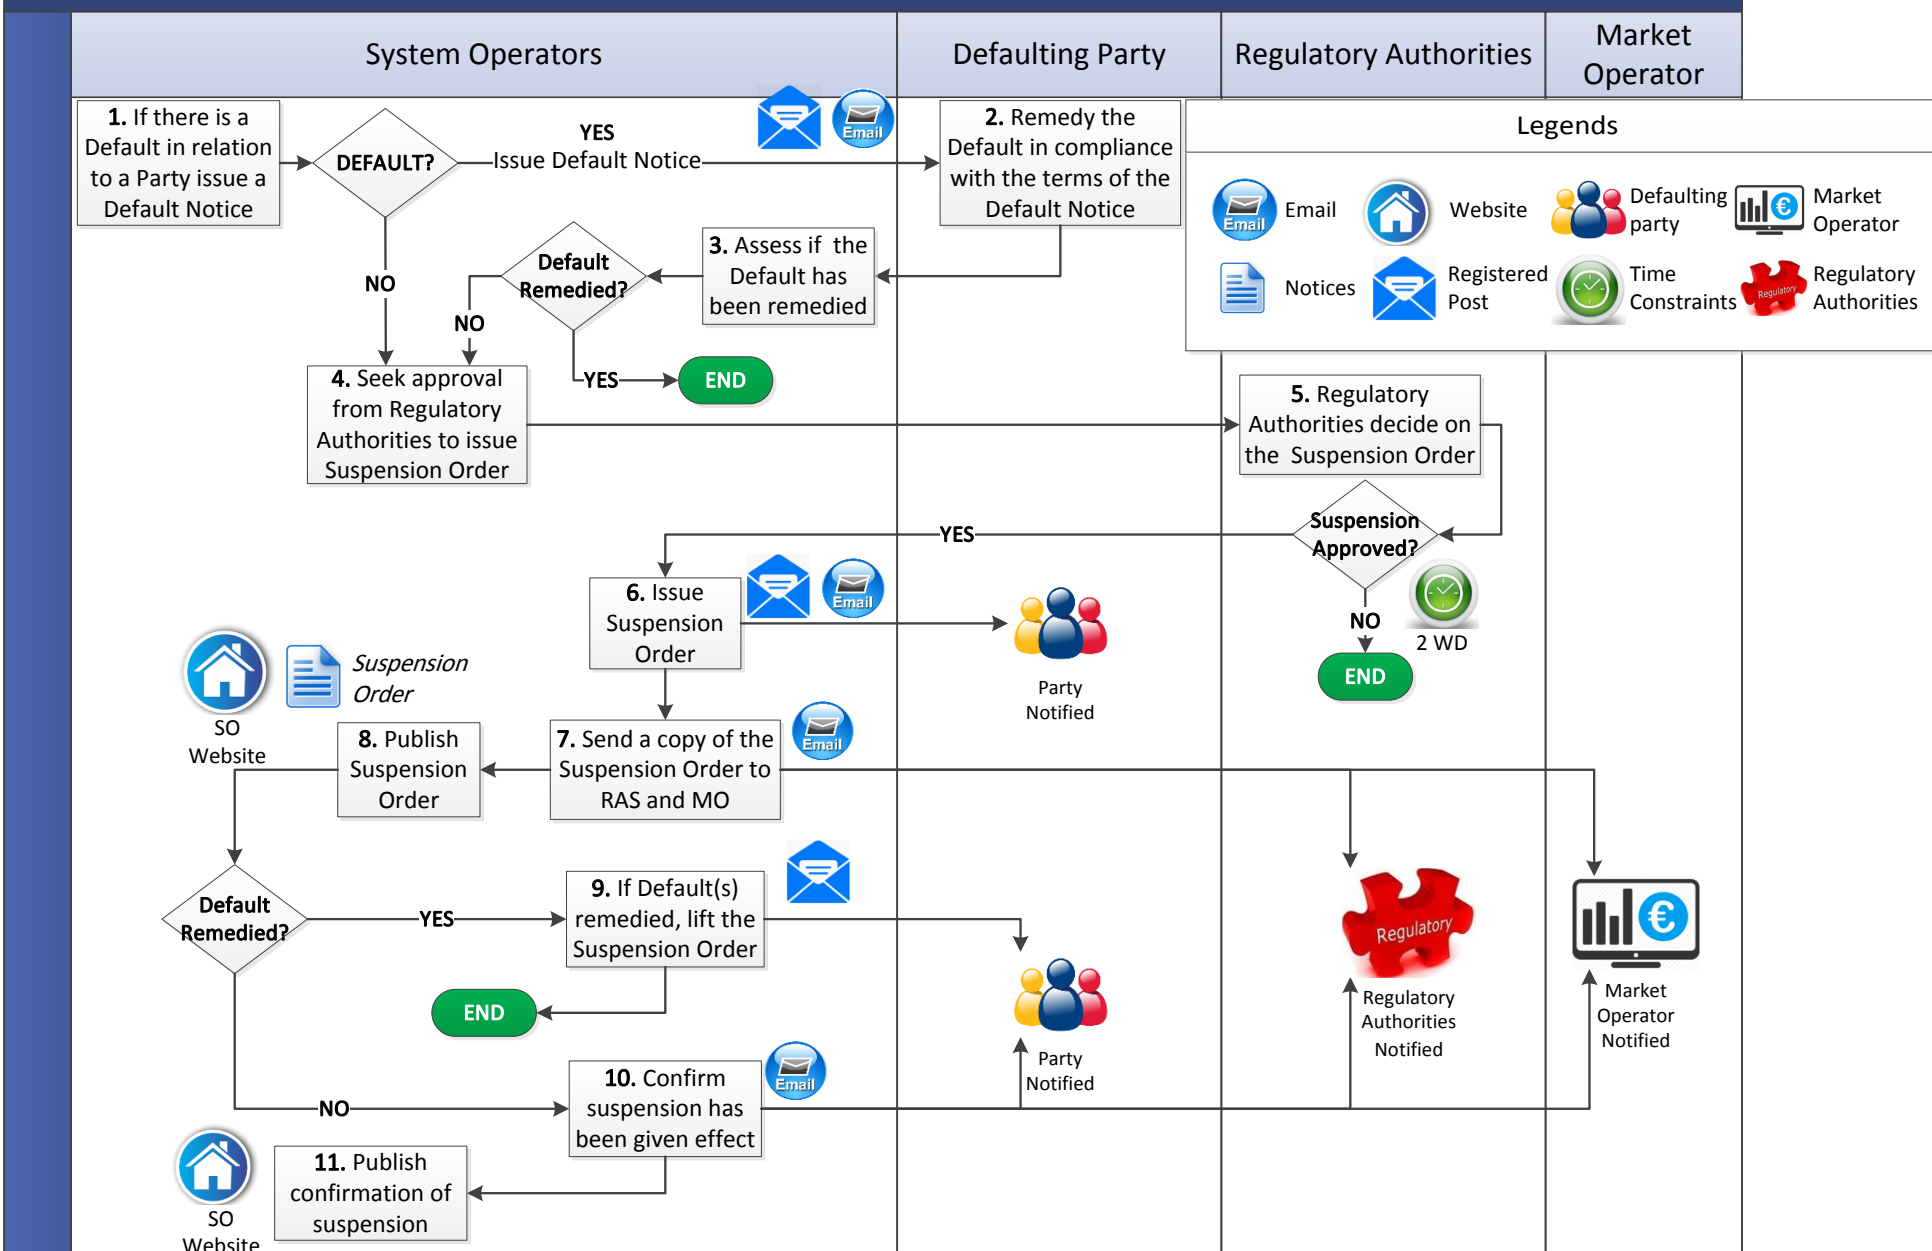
System Operators | Defaulting Party | Regulatory Authorities | Market Operator

Legends
Email | Website | Defaulting party | Market Operator
Notices | Registered Post | Time Constraints | Regulatory Authorities

1. If there is a Default in relation to a Party issue a Default Notice

DEFAULT?

YES
Issue Default Notice

Email

2. Remedy the Default in compliance with the terms of the Default Notice

NO

3. Assess if the Default has been remedied

Default Remedied?

NO

YES

END

4. Seek approval from Regulatory Authorities to issue Suspension Order

5. Regulatory Authorities decide on the Suspension Order

Suspension Approved?

YES

NO

2 WD

END

6. Issue Suspension Order

Email

Party Notified

SO Website

Suspension Order

8. Publish Suspension Order

7. Send a copy of the Suspension Order to RAS and MO

Email

Default Remedied?

YES

9. If Default(s) remedied, lift the Suspension Order

Regulatory

END

Party Notified

Regulatory Authorities Notified

Market Operator Notified

NO

10. Confirm suspension has been given effect

Email

SO Website

11. Publish confirmation of suspension